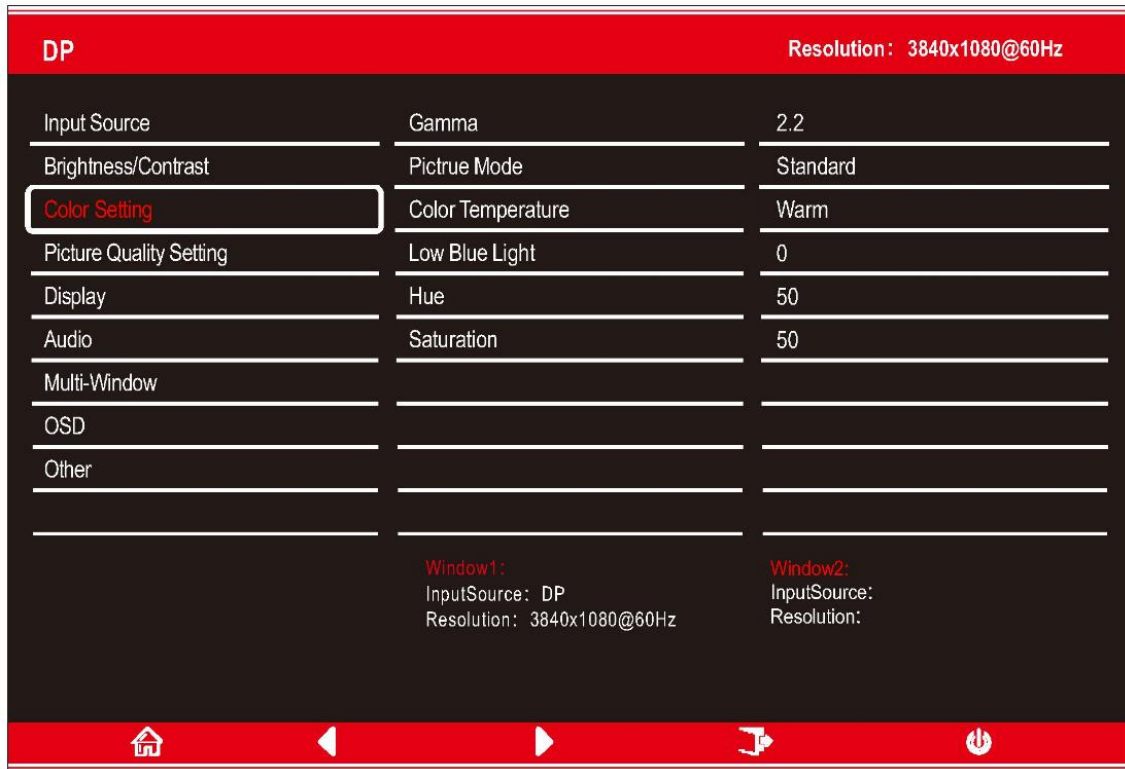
DP

Resolution: 3840x1080@60Hz

Input Source
Brightness/Contrast
Color Setting
Picture Quality Setting
Display
Audio
Multi-Window
OSD
Other

Gamma
Pictrue Mode
Color Temperature
Low Blue Light
Hue
Saturation

2.2
Standard
Warm
0
50
50

Window1:
InputSource: DP
Resolution: 3840x1080@60Hz

Window2:
InputSource:
Resolution: